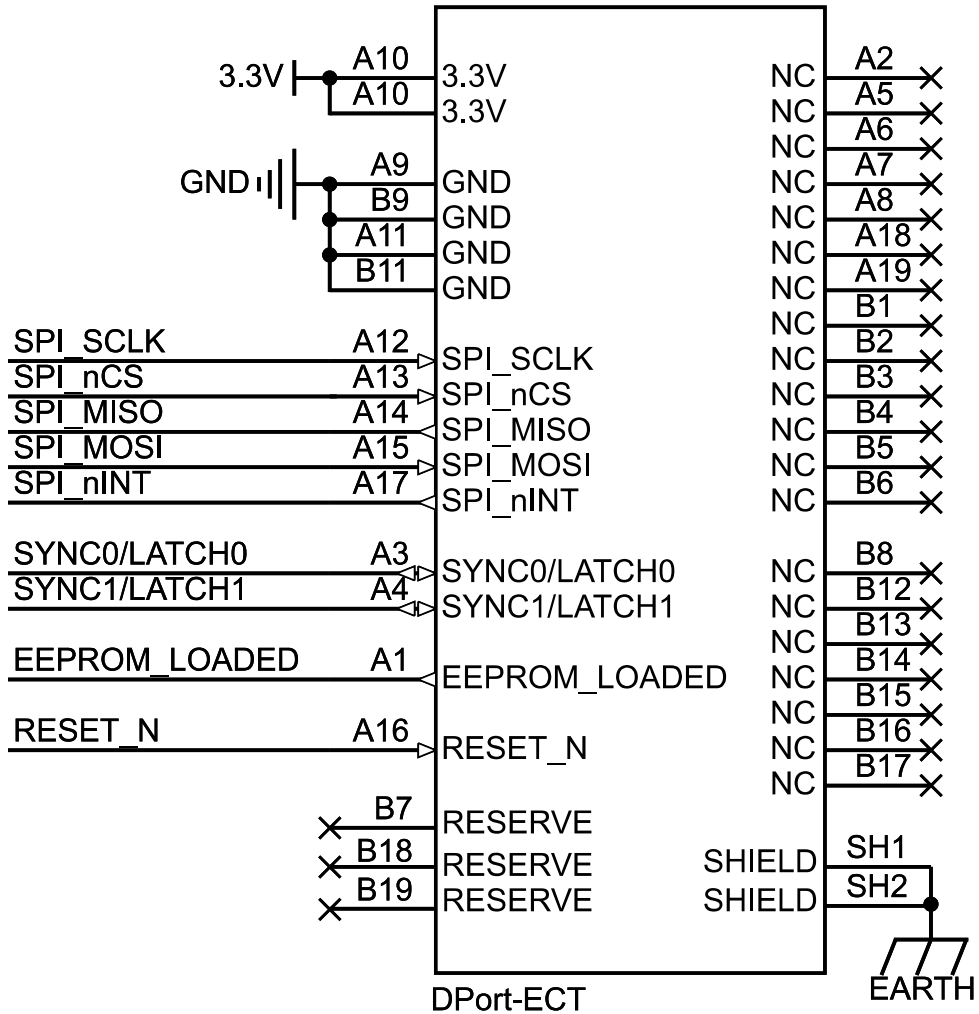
3.3V
A10 3.3V
A10 3.3V
GND
A9 GND
B9 GND
A11 GND
B11 GND
SPI_SCLK A12 SPI_SCLK
SPI_nCS A13 SPI_nCS
SPI_MISO A14 SPI_MISO
SPI_MOSI A15 SPI_MOSI
SPI_nINT A17 SPI_nINT
SYNC0/LATCH0 A3 SYNC0/LATCH0
SYNC1/LATCH1 A4 SYNC1/LATCH1
EEPROM_LOADED A1 EEPROM_LOADED
RESET_N A16 RESET_N
B7 RESERVE
B18 RESERVE
B19 RESERVE
NC A2
NC A5
NC A6
NC A7
NC A8
NC A18
NC A19
NC B1
NC B2
NC B3
NC B4
NC B5
NC B6
NC B8
NC B12
NC B13
NC B14
NC B15
NC B16
NC B17
SHIELD SH1
SHIELD SH2
EARTH
DPort-ECT